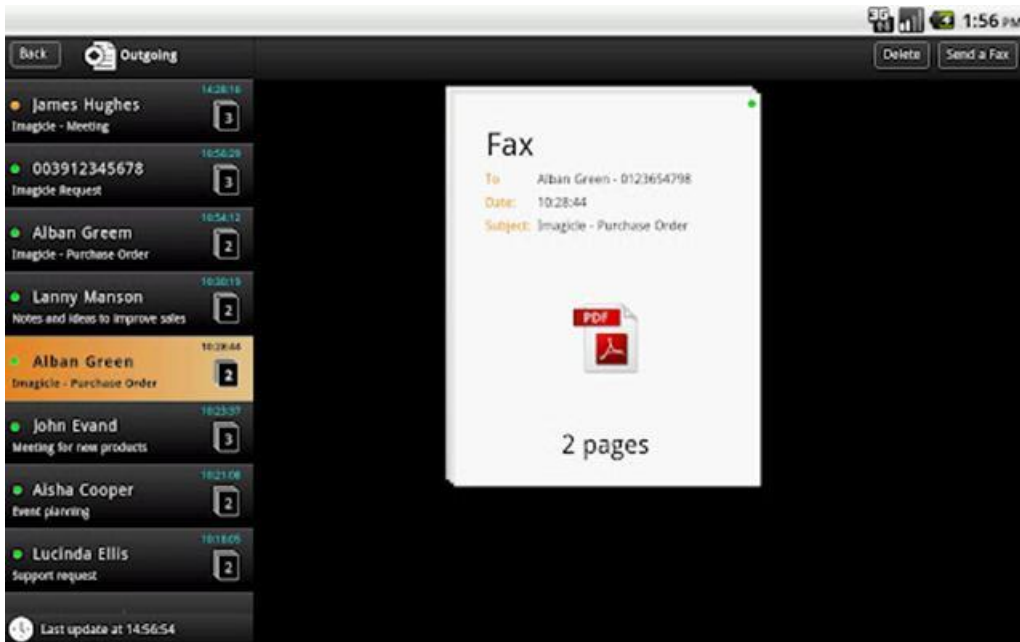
3G 1:56 PM

Back Outgoing

Delete Send a Fax

14:28:16
James Hughes
Imagicle - Meeting
3

10:58:29
003912345678
Imagicle Request
3

10:54:12
Alban Greem
Imagicle - Purchase Order
2

10:30:15
Lanny Manson
Notes and ideas to improve sales
2

10:28:44
Alban Green
Imagicle - Purchase Order
2

10:23:37
John Evand
Meeting for new products
3

10:21:08
Aisha Cooper
Event planning
2

10:18:05
Lucinda Ellis
Support request
2

Last update at 14:56:54

Fax
To: Alban Green - 0123654798
Date: 10:28:44
Subject: Imagicle - Purchase Order

PDF

2 pages